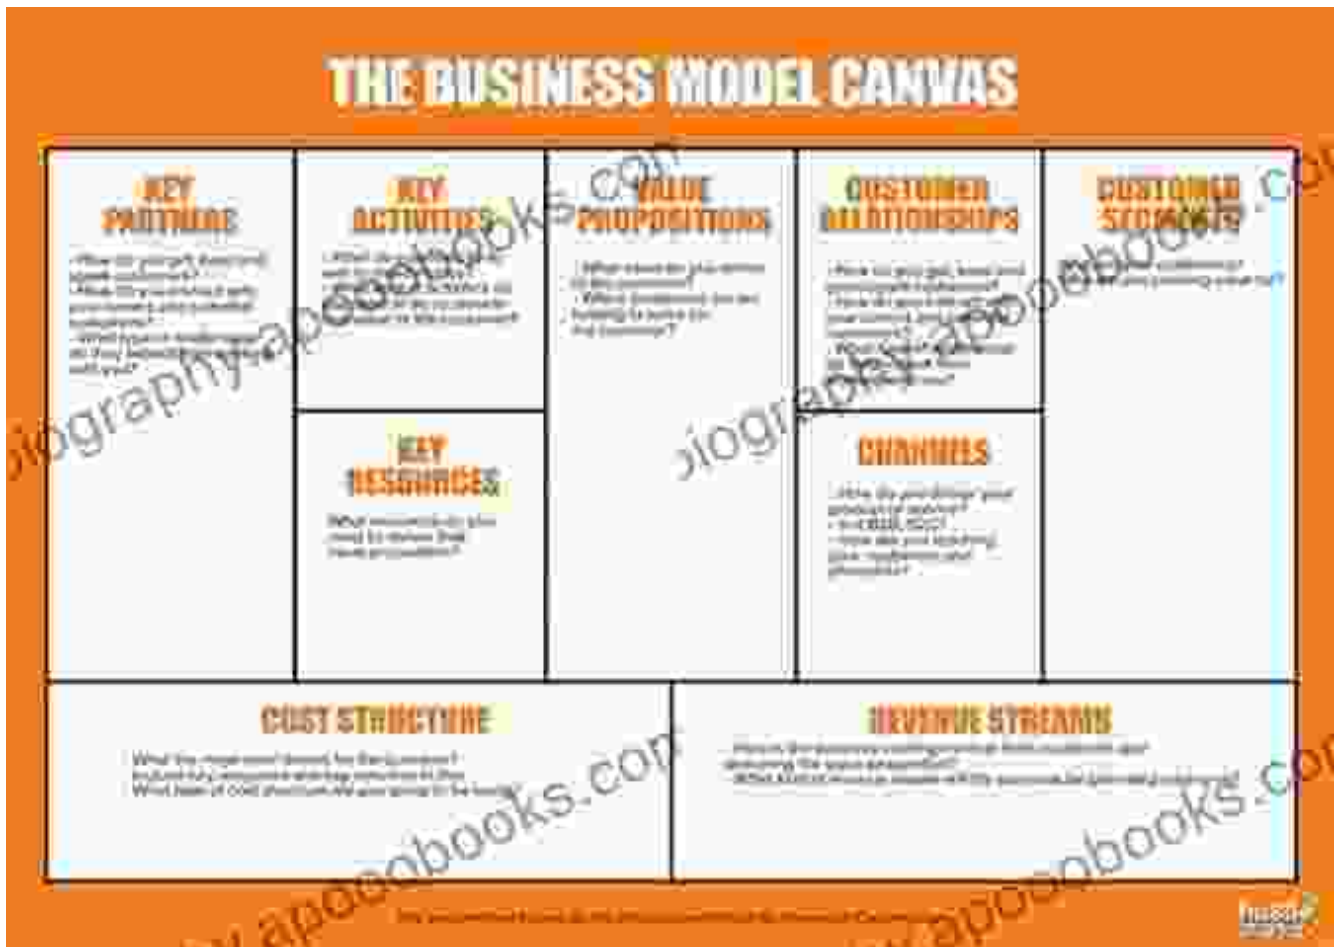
THE BUSINESS MODEL CANVAS

KEY PARTNERS

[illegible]

KEY ACTIVITIES

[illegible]

VALUE PROPOSITIONS

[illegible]

CUSTOMER RELATIONSHIPS

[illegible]

CUSTOMER SEGMENTS

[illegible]

KEY RESOURCES

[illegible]

CHANNELS

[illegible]

COST STRUCTURE

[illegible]

REVENUE STREAMS

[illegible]

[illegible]

jiographyapoobooks.com

jiographyapoobooks.com

apoobooks.com

apoobooks.com